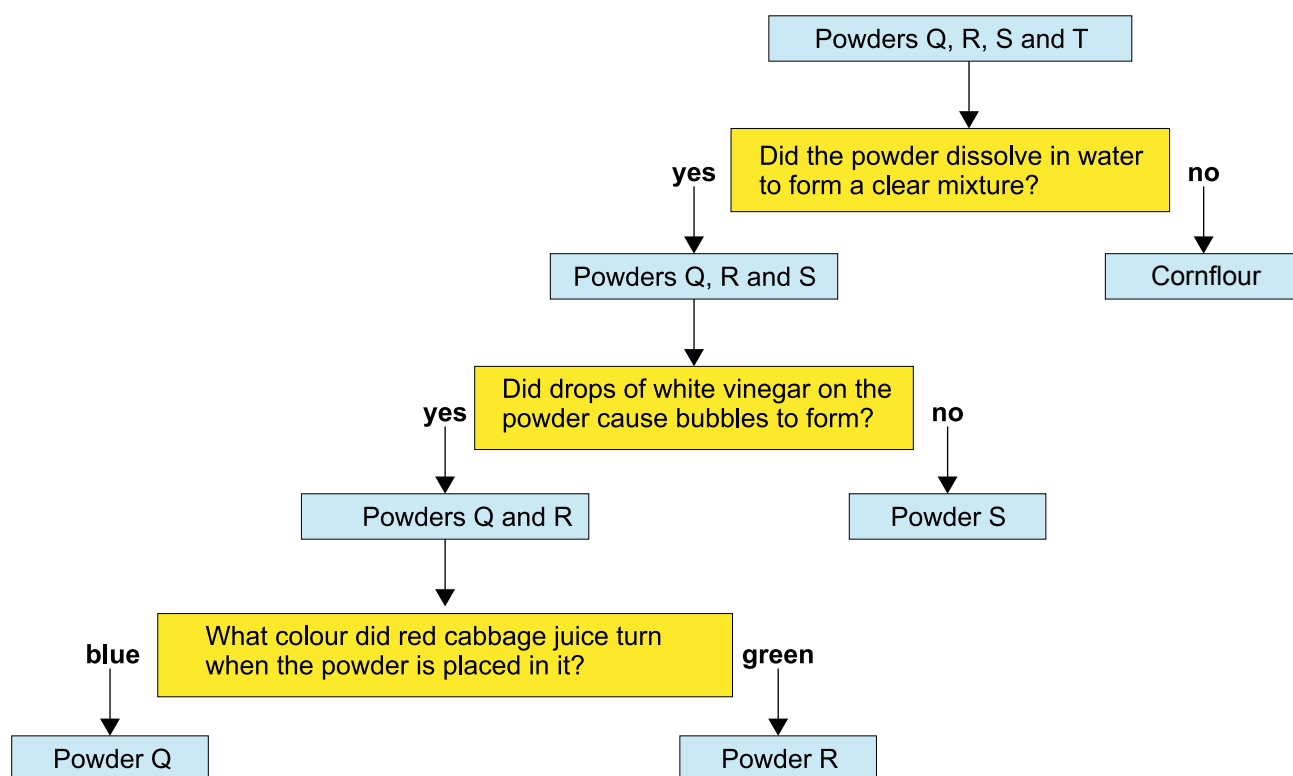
Powders Q, R, S and T

Did the powder dissolve in water to form a clear mixture?

yes

no

Powders Q, R and S

Cornflour

Did drops of white vinegar on the powder cause bubbles to form?

yes

no

Powders Q and R

Powder S

What colour did red cabbage juice turn when the powder is placed in it?

blue

green

Powder Q

Powder R